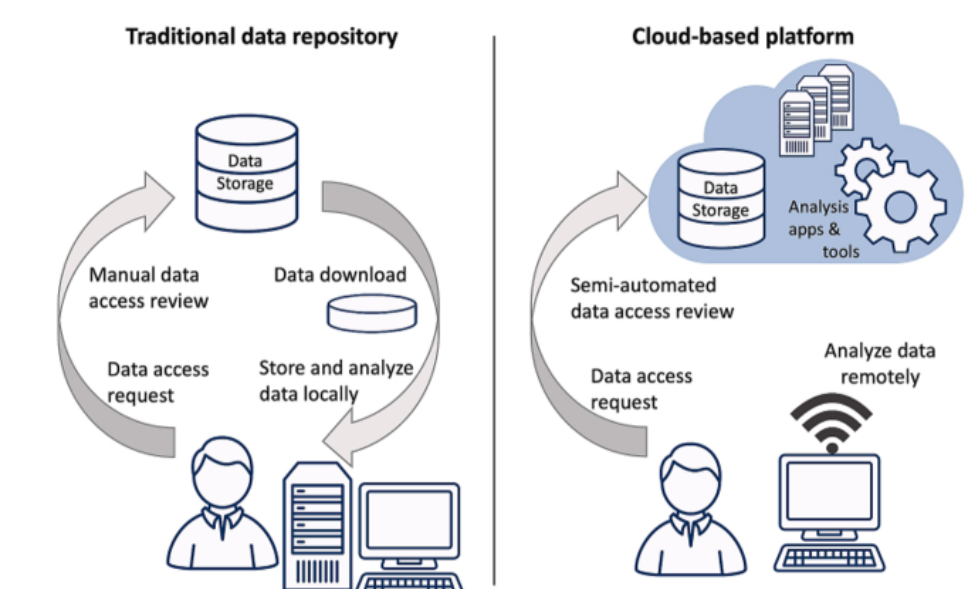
Traditional data repository

Data Storage

Manual data access review

Data download

Data access request

Store and analyze data locally

Cloud-based platform

Data Storage

Analysis apps & tools

Semi-automated data access review

Data access request

Analyze data remotely